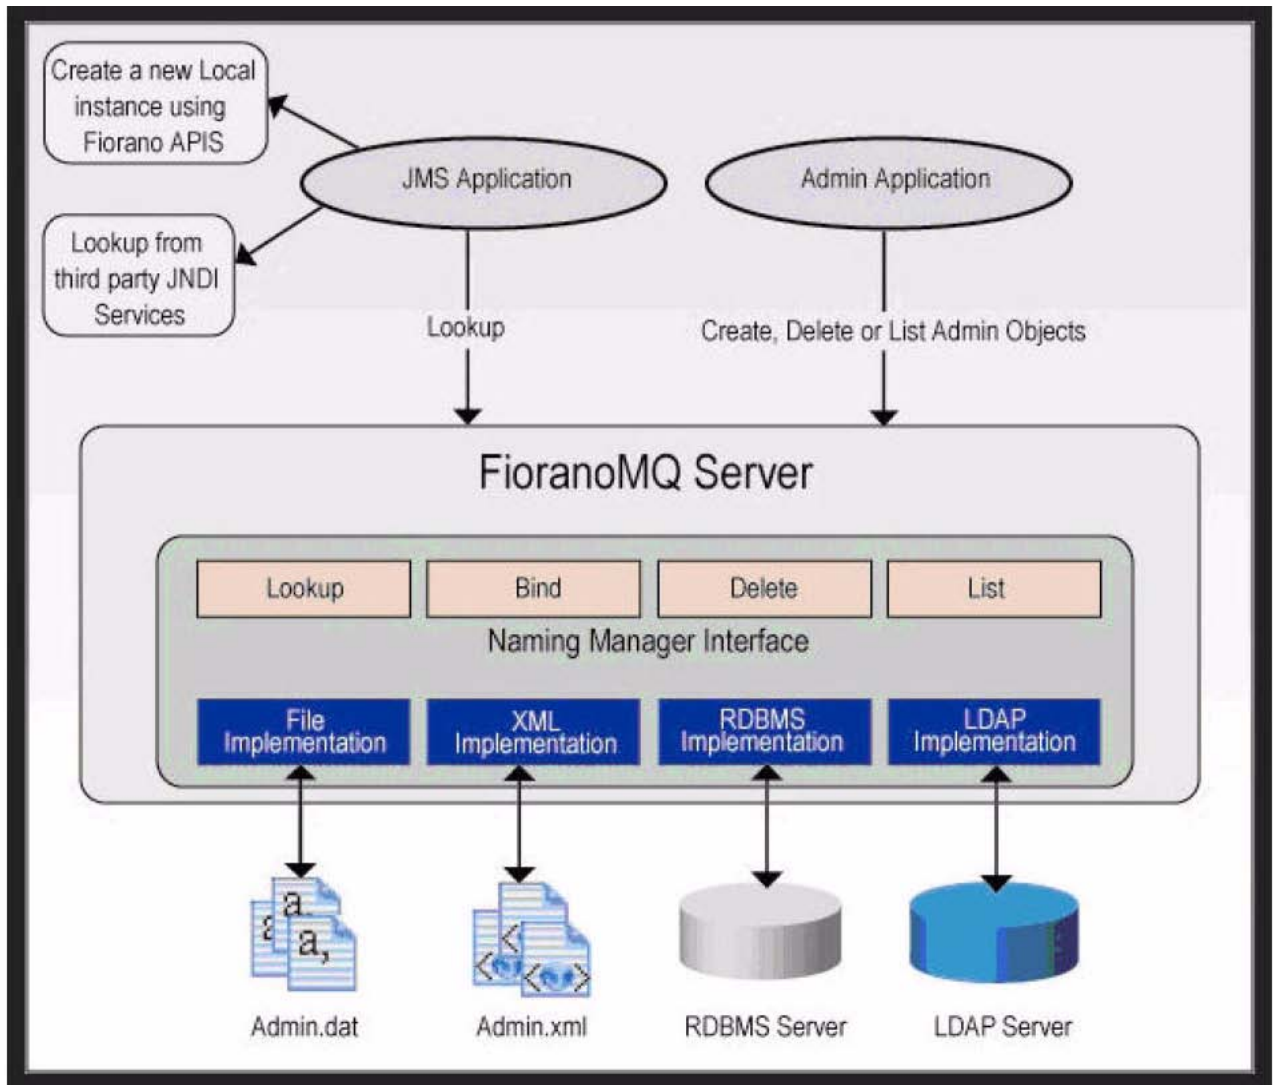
Create a new Local instance using Fiorano APIS

JMS Application

Admin Application

Lookup from third party JNDI Services

Lookup

Create, Delete or List Admin Objects

FioranoMQ Server

| Lookup | Bind | Delete | List |
|---|---|---|---|

Naming Manager Interface

File Implementation

XML Implementation

RDBMS Implementation

LDAP Implementation

Admin.dat

Admin.xml

RDBMS Server

LDAP Server